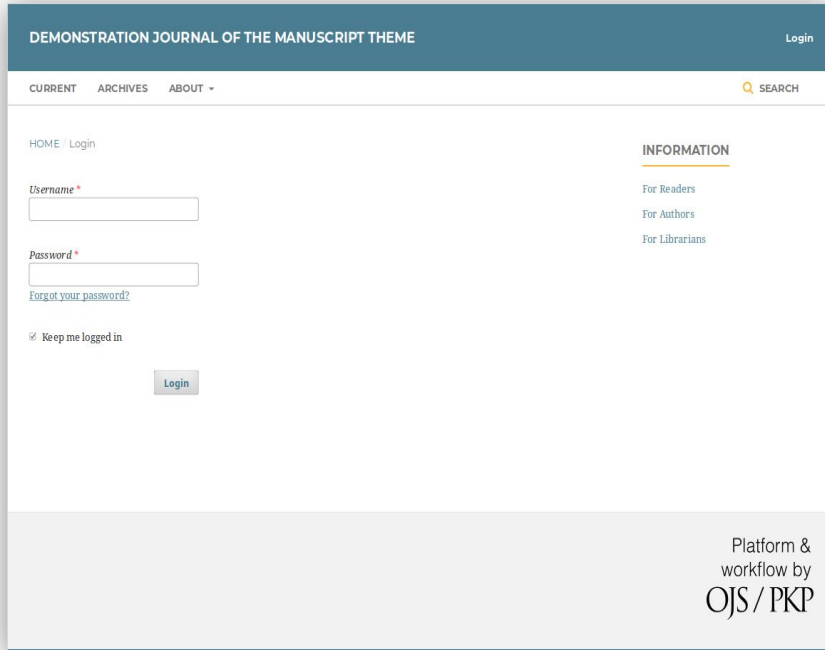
DEMONSTRATION JOURNAL OF THE MANUSCRIPT THEME

Login

CURRENT ARCHIVES ABOUT ▾

SEARCH

HOME / Login

Username *

Password *

Forgot your password?

☑ Keep me logged in

Login

INFORMATION

For Readers

For Authors

For Librarians

Platform & workflow by OJS / PKP